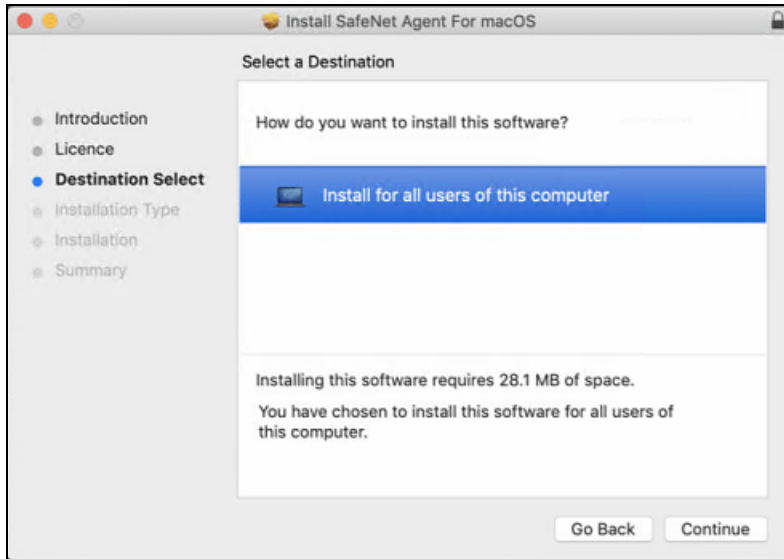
Install SafeNet Agent For macOS

Select a Destination

Introduction
Licence
Destination Select
Installation Type
Installation
Summary

How do you want to install this software?

Install for all users of this computer

Installing this software requires 28.1 MB of space.

You have chosen to install this software for all users of this computer.

Go Back
Continue